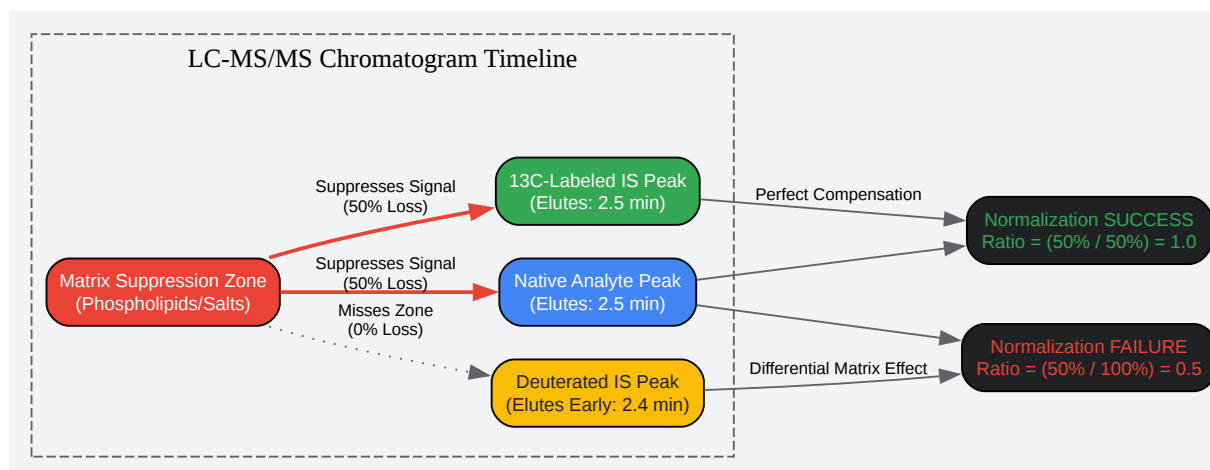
LC-MS/MS Chromatogram Timeline

Matrix Suppression Zone
(Phospholipids/Salts)

Suppresses Signal
(50% Loss)

Suppresses Signal
(50% Loss)

Misses Zone
(0% Loss)

13C-Labeled IS Peak
(Elutes: 2.5 min)

Native Analyte Peak
(Elutes: 2.5 min)

Deuterated IS Peak
(Elutes Early: 2.4 min)

Perfect Compensation

Differential Matrix Effect

Normalization SUCCESS
Ratio = (50% / 50%) = 1.0

Normalization FAILURE
Ratio = (50% / 100%) = 0.5